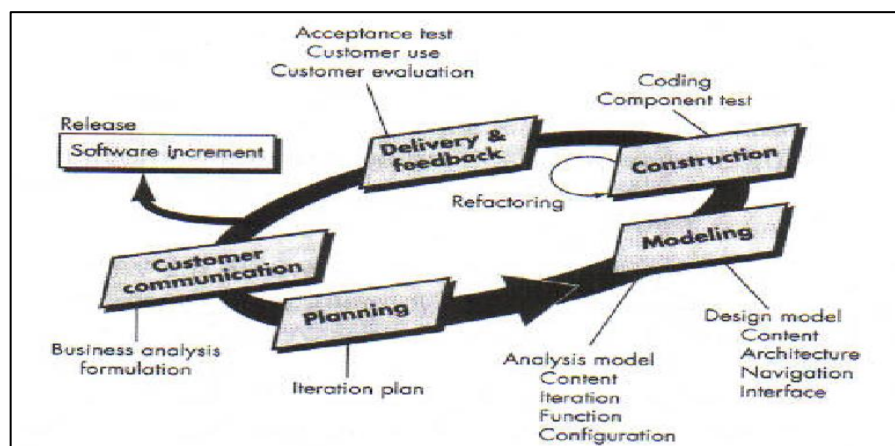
Acceptance test
Customer use
Customer evaluation

Coding
Component test

Release
Software increment

Delivery & feedback

Construction

Refactoring

Modeling

Customer communication

Planning

Business analysis formulation

Iteration plan

Analysis model
Content
Iteration
Function
Configuration

Design model
Content
Architecture
Navigation
Interface